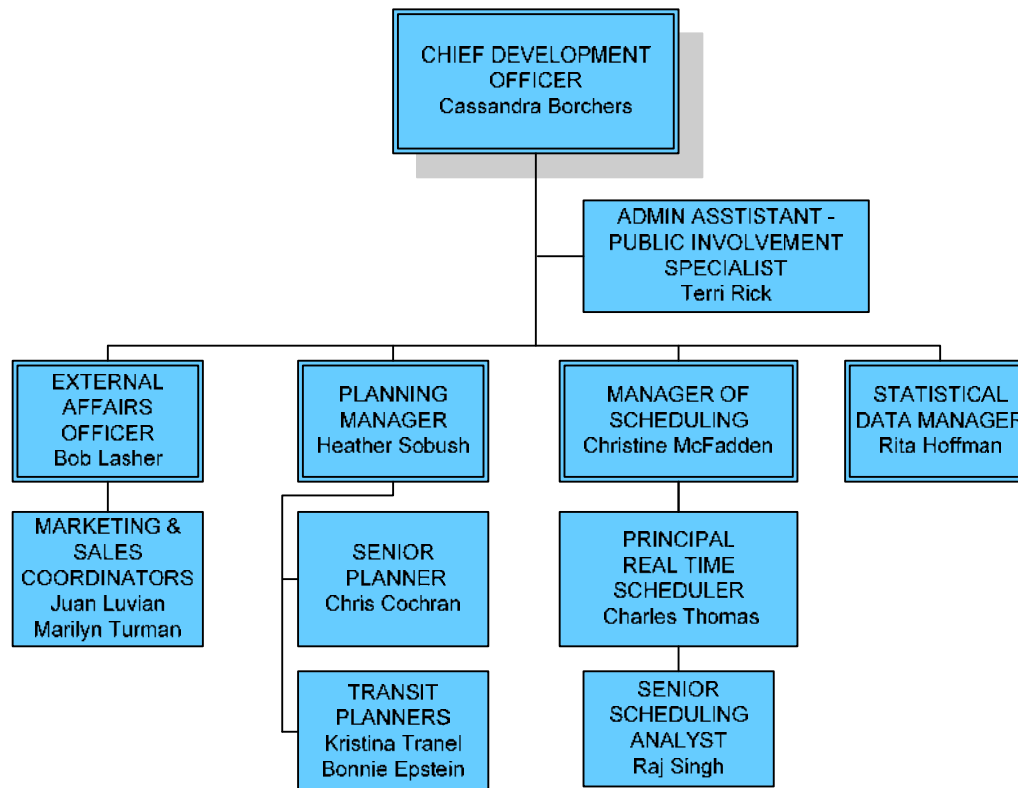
CHIEF DEVELOPMENT OFFICER
Cassandra Borchers

ADMIN ASSTISTANT - PUBLIC INVOLVEMENT SPECIALIST
Terri Rick

EXTERNAL AFFAIRS OFFICER
Bob Lasher

PLANNING MANAGER
Heather Sobush

MANAGER OF SCHEDULING
Christine McFadden

STATISTICAL DATA MANAGER
Rita Hoffman

MARKETING & SALES COORDINATORS
Juan Luvian
Marilyn Turman

SENIOR PLANNER
Chris Cochran

TRANSIT PLANNERS
Kristina Tranel
Bonnie Epstein

PRINCIPAL REAL TIME SCHEDULER
Charles Thomas

SENIOR SCHEDULING ANALYST
Raj Singh